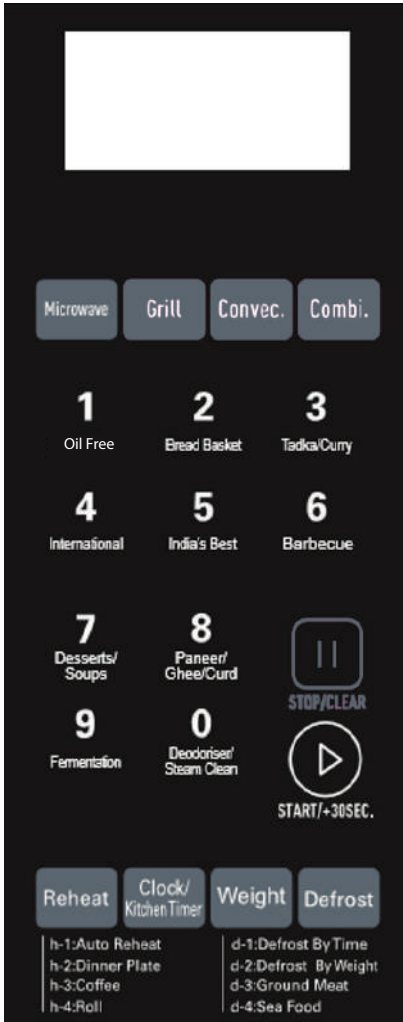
Microwave Grill Convec. Combi.

1
Oil Free

2
Bread Basket

3
Tadka/Curry

4
International

5
India's Best

6
Barbecue

7
Desserts/ Soups

8
Paneer/ Ghee/Curd

STOP/CLEAR

9
Fermentation

0
Deodoriser/ Steam Clean

START/+30SEC.

Reheat Clock/ Kitchen Timer Weight Defrost

h-1:Auto Reheat
h-2:Dinner Plate
h-3:Coffee
h-4:Roll

d-1:Defrost By Time
d-2:Defrost By Weight
d-3:Ground Meat
d-4:Sea Food